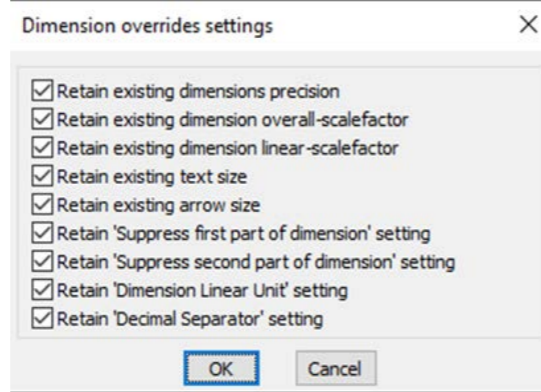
Dimension overrides settings

X

Retain existing dimensions precision
Retain existing dimension overall-scalefactor
Retain existing dimension linear-scalefactor
Retain existing text size
Retain existing arrow size
Retain 'Suppress first part of dimension' setting
Retain 'Suppress second part of dimension' setting
Retain 'Dimension Linear Unit' setting
Retain 'Decimal Separator' setting

OK
Cancel